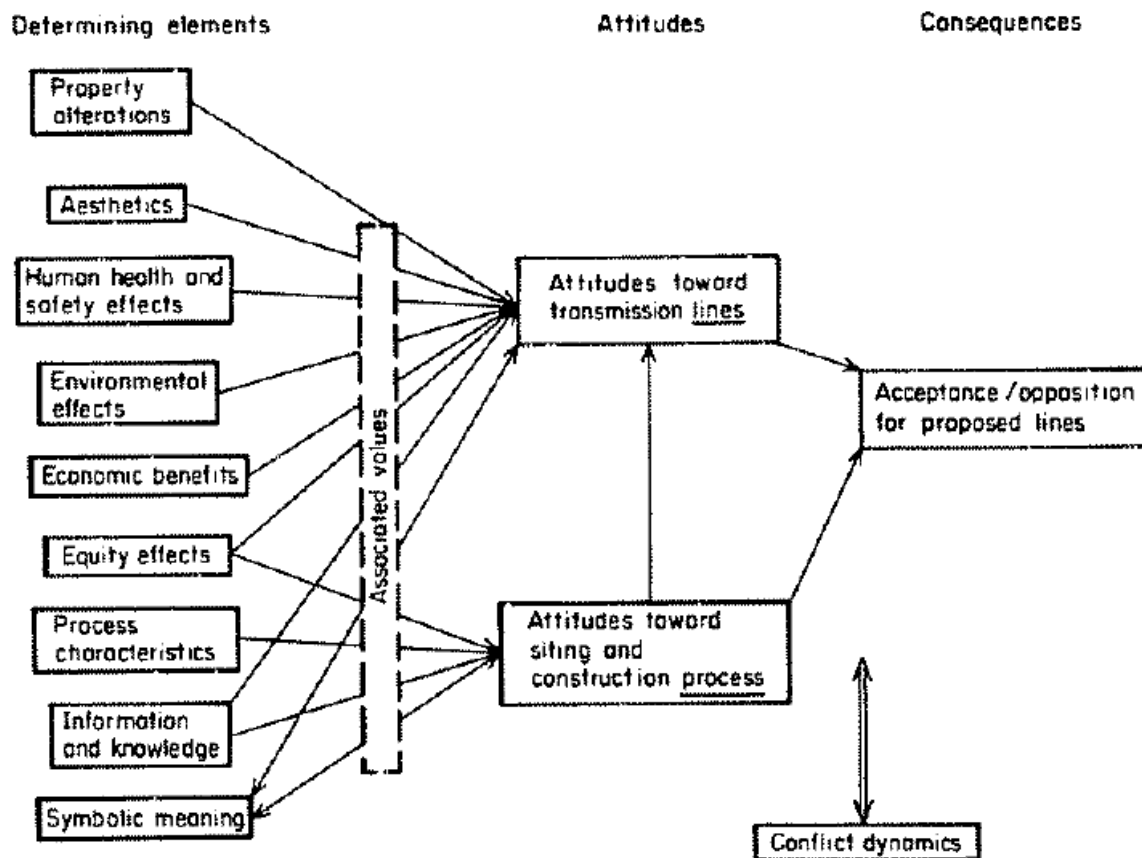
Determining elements

Attitudes

Consequences

Property alterations

Aesthetics

Human health and safety effects

Environmental effects

Economic benefits

Equity effects

Process characteristics

Information and knowledge

Symbolic meaning

Associated values

Attitudes toward transmission lines

Attitudes toward siting and construction process

Acceptance /opposition for proposed lines

Conflict dynamics